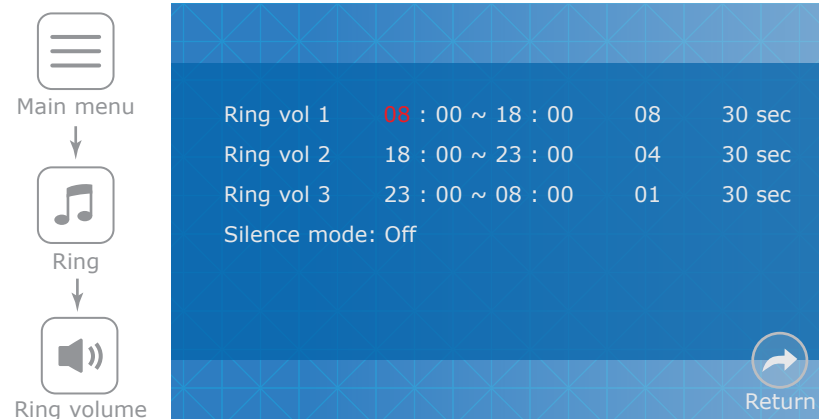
Main menu

Ring

Ring volume

| Ring vol 1 | 08 : 00 ~ 18 : 00 | 08 | 30 sec |
|---|---|---|---|
| Ring vol 2 | 18 : 00 ~ 23 : 00 | 04 | 30 sec |
| Ring vol 3 | 23 : 00 ~ 08 : 00 | 01 | 30 sec |

Silence mode: Off

Return